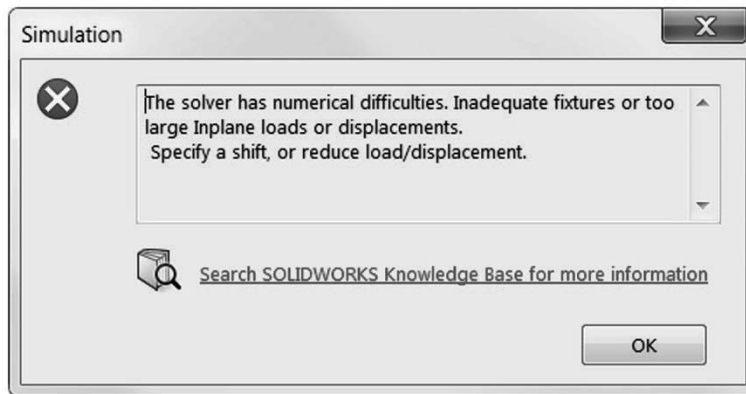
Simulation

X

The solver has numerical difficulties. Inadequate fixtures or too large Inplane loads or displacements.
Specify a shift, or reduce load/displacement.

Search SOLIDWORKS Knowledge Base for more information

OK